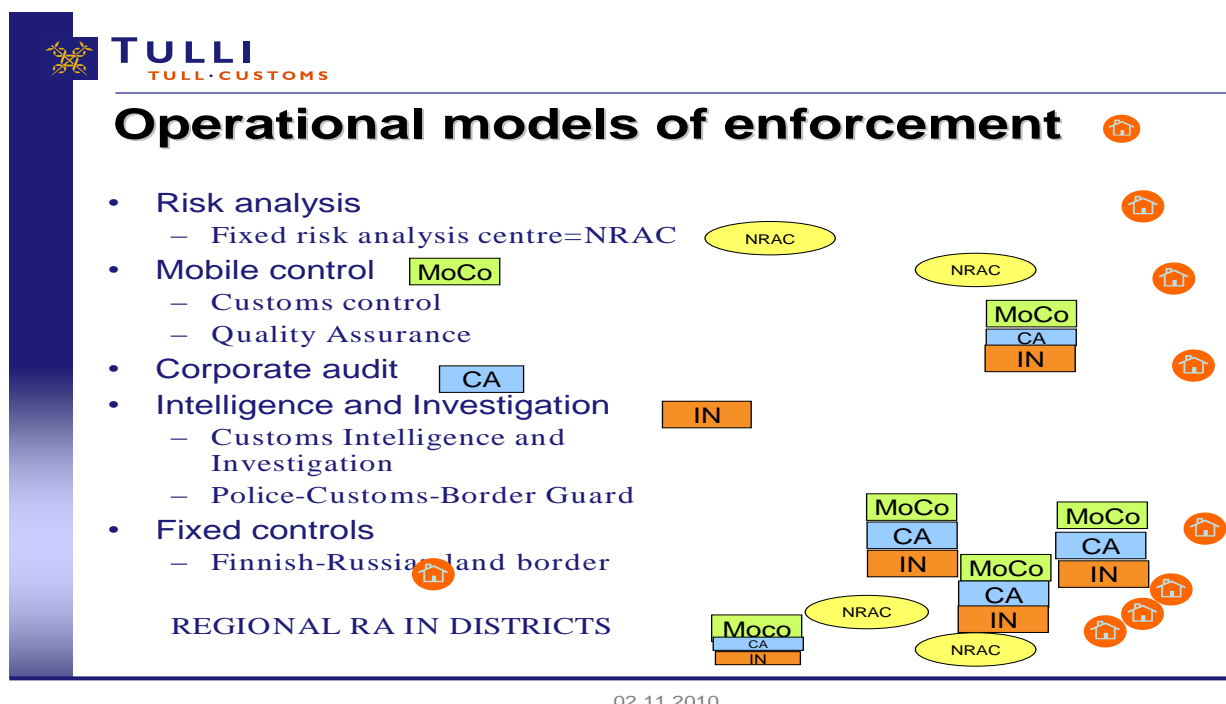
TULLI
TULL·CUSTOMS

Operational models of enforcement

• Risk analysis
– Fixed risk analysis centre=NRAC
• Mobile control
– Customs control
– Quality Assurance
• Corporate audit
• Intelligence and Investigation
– Customs Intelligence and Investigation
– Police-Customs-Border Guard
• Fixed controls
– Finnish-Russia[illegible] land border

REGIONAL RA IN DISTRICTS

NRAC
MoCo
NRAC
MoCo
CA
IN
CA
IN
MoCo
CA
IN
MoCo
CA
IN
MoCo
CA
IN
NRAC
Moco
CA
IN
NRAC

02.11.2010